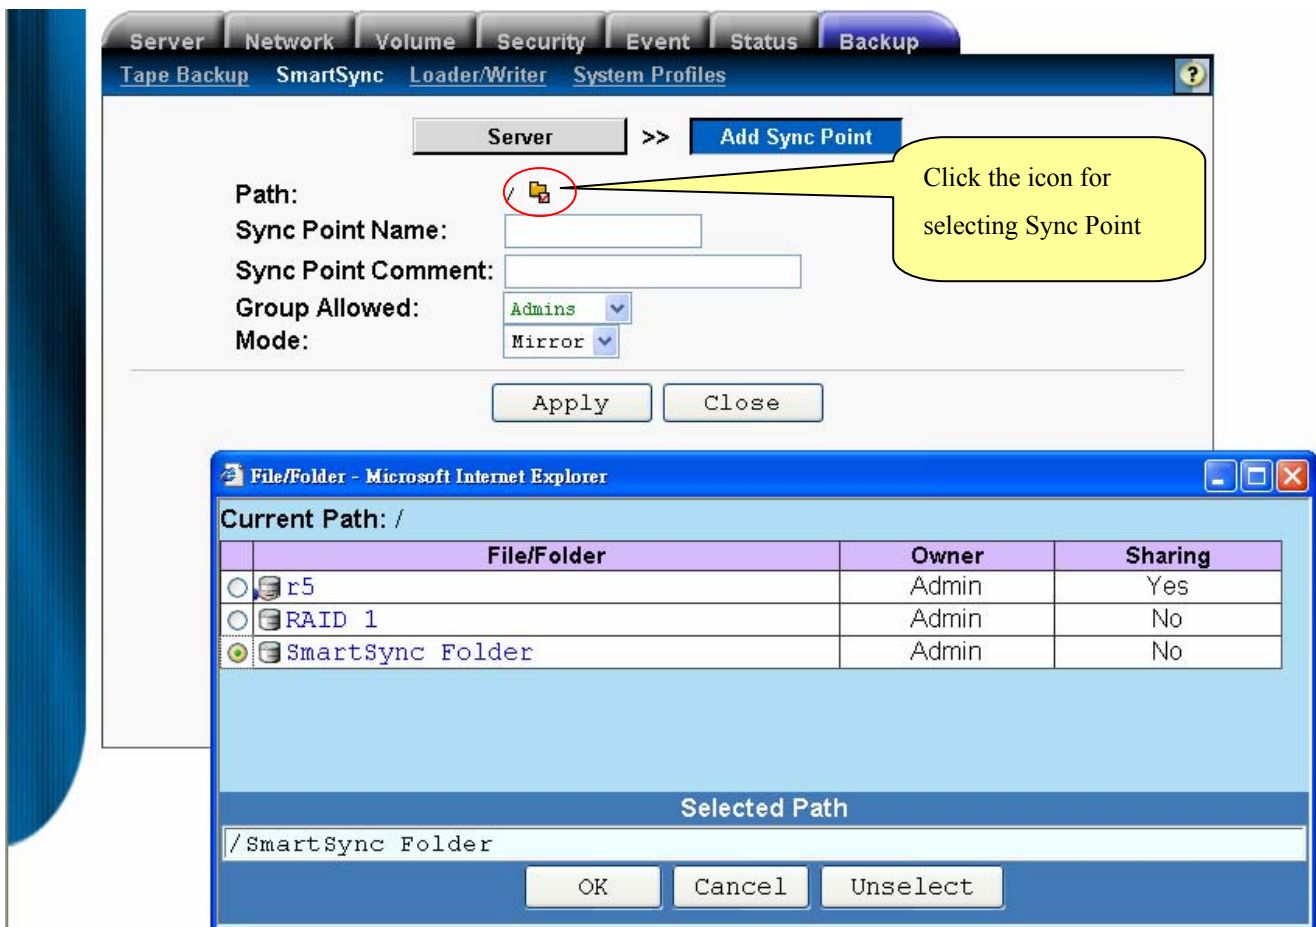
Server Network Volume Security Event Status Backup

Tape Backup SmartSync Loader/Writer System Profiles ?

Server >> Add Sync Point

Path: /

Sync Point Name:

Sync Point Comment:

Group Allowed: Admins

Mode: Mirror

Click the icon for selecting Sync Point

Apply Close

File/Folder - Microsoft Internet Explorer

Current Path: /

| | File/Folder | Owner | Sharing |
|---|---|---|---|
| ○ | r5 | Admin | Yes |
| ○ | RAID 1 | Admin | No |
| ⊙ | SmartSync Folder | Admin | No |

Selected Path

/SmartSync Folder

OK Cancel Unselect